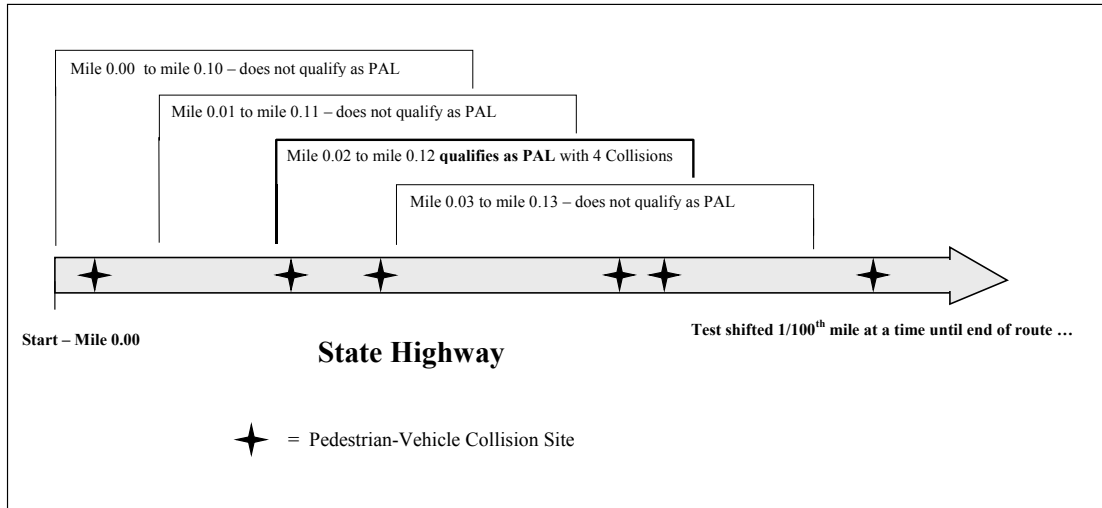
Mile 0.00 to mile 0.10 – does not qualify as PAL

Mile 0.01 to mile 0.11 – does not qualify as PAL

Mile 0.02 to mile 0.12 **qualifies as PAL** with 4 Collisions

Mile 0.03 to mile 0.13 – does not qualify as PAL

Start – Mile 0.00

Test shifted 1/100$^{th}$ mile at a time until end of route …

State Highway

= Pedestrian-Vehicle Collision Site